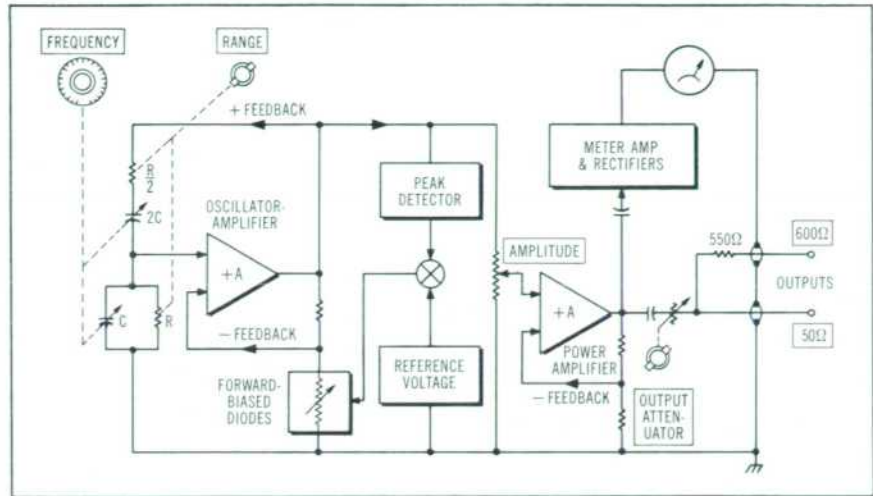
FREQUENCY

RANGE

+ FEEDBACK

$\frac{R}{2}$

2C

OSCILLATOR-AMPLIFIER

+A

C

R

— FEEDBACK

FORWARD-BIASED DIODES

PEAK DETECTOR

REFERENCE VOLTAGE

AMPLITUDE

+A

POWER AMPLIFIER

— FEEDBACK

METER AMP & RECTIFIERS

550Ω

600Ω

OUTPUTS

50Ω

OUTPUT ATTEN-UATOR